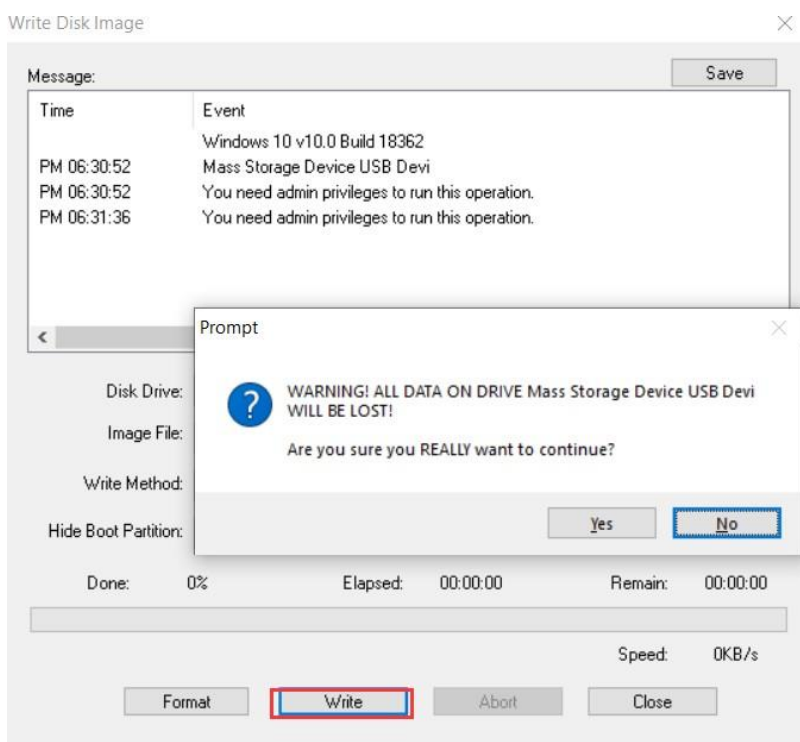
Write Disk Image

Message:

Save

| Time | Event |
|---|---|
| | Windows 10 v10.0 Build 18362 |
| PM 06:30:52 | Mass Storage Device USB Devi |
| PM 06:30:52 | You need admin privileges to run this operation. |
| PM 06:31:36 | You need admin privileges to run this operation. |

Prompt

WARNING! ALL DATA ON DRIVE Mass Storage Device USB Devi WILL BE LOST!

Are you sure you REALLY want to continue?

Yes

No

Disk Drive:

Image File:

Write Method:

Hide Boot Partition:

Done: 0%

Elapsed: 00:00:00

Remain: 00:00:00

Speed: 0KB/s

Format

Write

Abort

Close